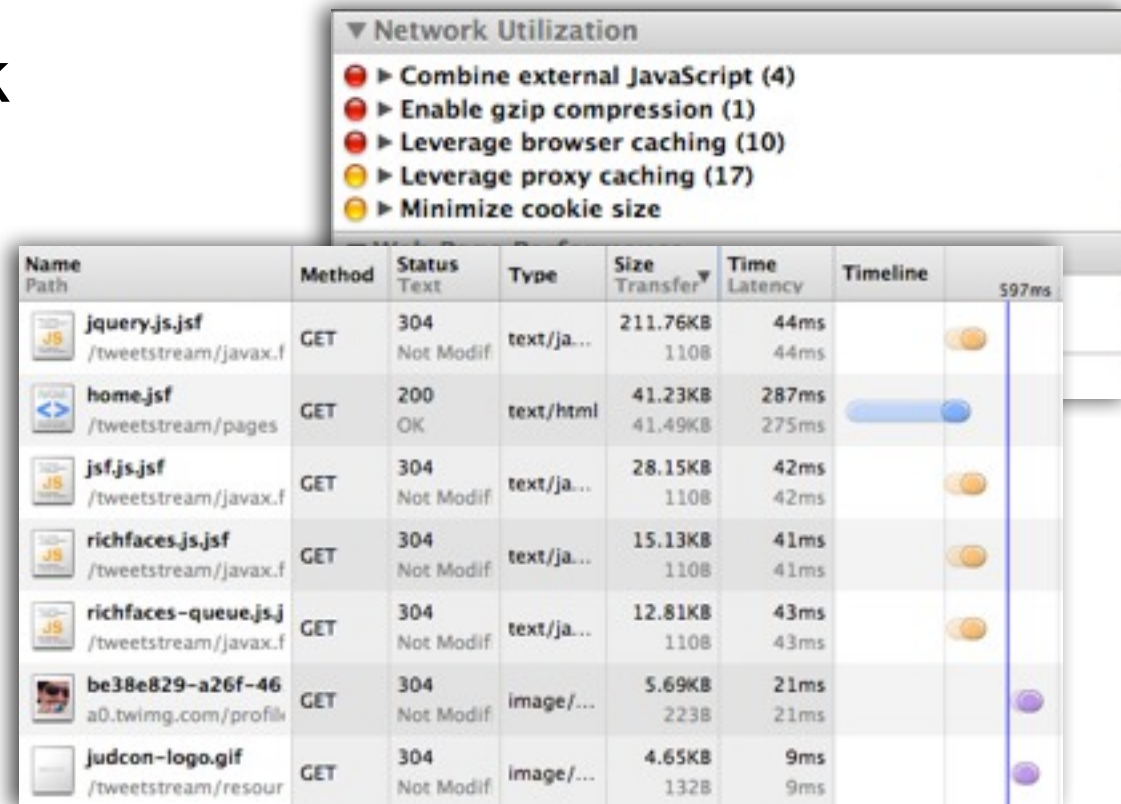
k

▼ Network Utilization
▶ Combine external JavaScript (4)
▶ Enable gzip compression (1)
▶ Leverage browser caching (10)
▶ Leverage proxy caching (17)
▶ Minimize cookie size

| Name Path | Method | Status Text | Type | Size Transfer | Time Latency | Timeline | 597ms |
|---|---|---|---|---|---|---|---|
| jquery.js.jsf /tweetstream/javax.f | GET | 304 Not Modif | text/ja... | 211.76KB 110B | 44ms 44ms | | |
| home.jsf /tweetstream/pages | GET | 200 OK | text/html | 41.23KB 41.49KB | 287ms 275ms | | |
| jsf.js.jsf /tweetstream/javax.f | GET | 304 Not Modif | text/ja... | 28.15KB 110B | 42ms 42ms | | |
| richfaces.js.jsf /tweetstream/javax.f | GET | 304 Not Modif | text/ja... | 15.13KB 110B | 41ms 41ms | | |
| richfaces-queue.js.j /tweetstream/javax.f | GET | 304 Not Modif | text/ja... | 12.81KB 110B | 43ms 43ms | | |
| be38e829-a26f-46 a0.twimg.com/profil | GET | 304 Not Modif | image/... | 5.69KB 223B | 21ms 21ms | | |
| judcon-logo.gif /tweetstream/resour | GET | 304 Not Modif | image/... | 4.65KB 132B | 9ms 9ms | | |